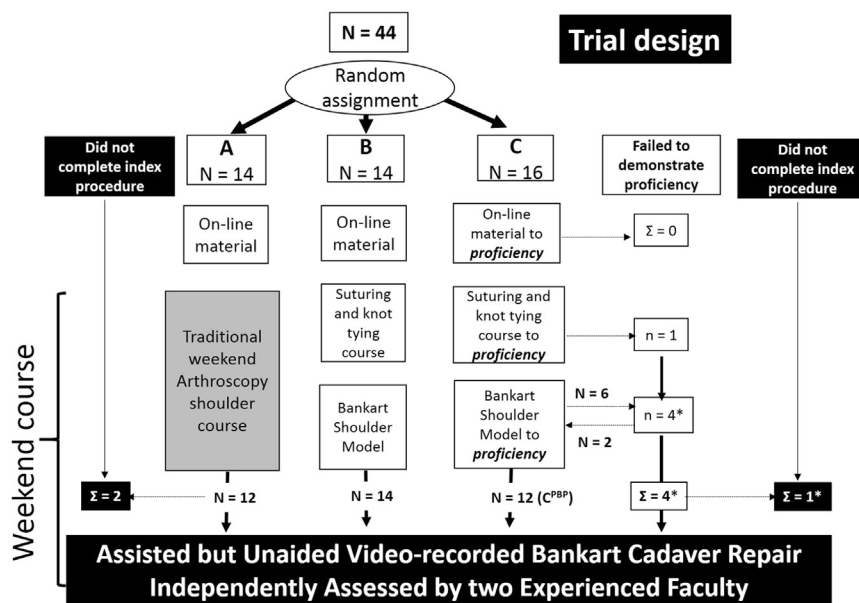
N = 44

Trial design

Random assignment

Did not complete index procedure

A
N = 14

B
N = 14

C
N = 16

Failed to demonstrate proficiency

Did not complete index procedure

On-line material

On-line material

On-line material to ***proficiency***

Σ = 0

Weekend course

Traditional weekend Arthroscopy shoulder course

Suturing and knot tying course

Suturing and knot tying course to ***proficiency***

n = 1

Bankart Shoulder Model

Bankart Shoulder Model to ***proficiency***

N = 6

n = 4*

N = 2

Σ = 2

N = 12

N = 14

N = 12 (C$^{PBP}$)

Σ = 4*

Σ = 1*

Assisted but Unaided Video-recorded Bankart Cadaver Repair Independently Assessed by two Experienced Faculty